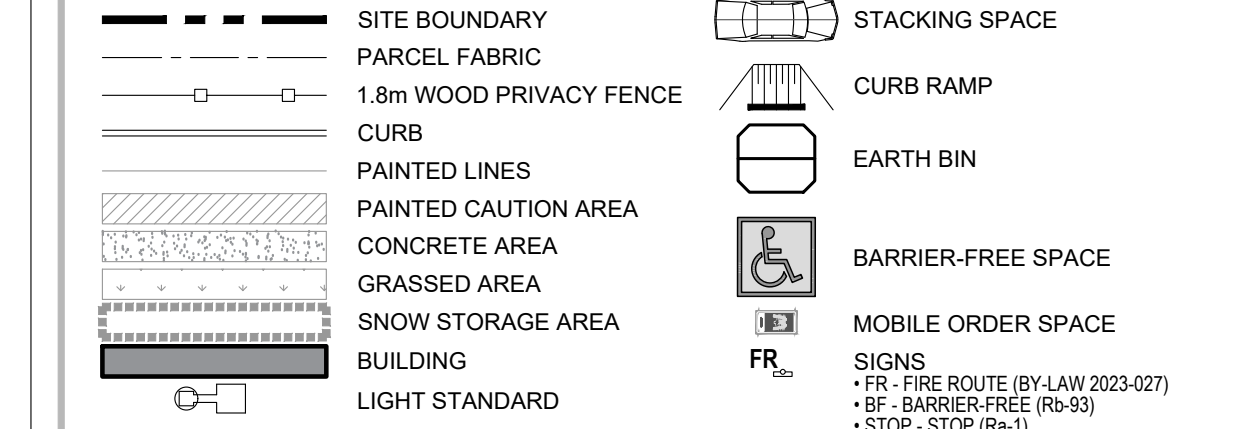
SITE BOUNDARY
PARCEL FABRIC
1.8m WOOD PRIVACY FENCE
CURB
PAINTED LINES
PAINTED CAUTION AREA
CONCRETE AREA
GRASSED AREA
SNOW STORAGE AREA
BUILDING
LIGHT STANDARD

STACKING SPACE
CURB RAMP
EARTH BIN
BARRIER-FREE SPACE
MOBILE ORDER SPACE
FR
SIGNS
• FR - FIRE ROUTE (BY-LAW 2023-027)
• BF - BARRIER-FREE (Rb-93)
• STOP - STOP (Ra-1)